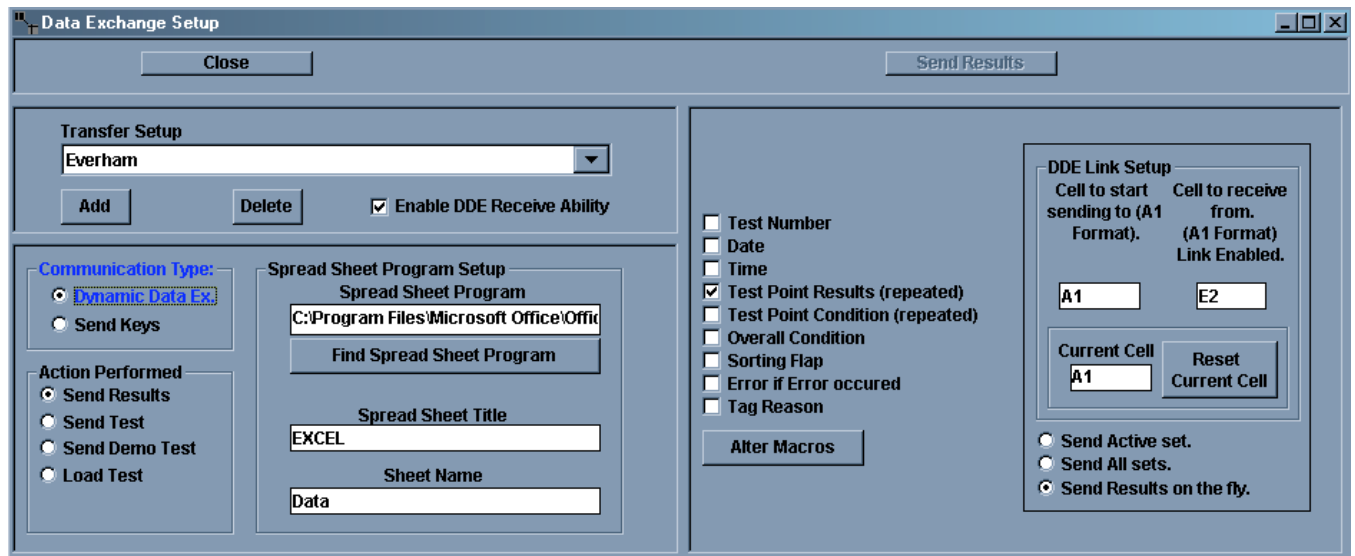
Data Exchange Setup

Close

Send Results

Transfer Setup

Everham

Add

Delete

Enable DDE Receive Ability

Communication Type:

Dynamic Data Ex.

Send Keys

Action Performed

Send Results

Send Test

Send Demo Test

Load Test

Spread Sheet Program Setup

Spread Sheet Program

C:\Program Files\Microsoft Office\Offic

Find Spread Sheet Program

Spread Sheet Title

EXCEL

Sheet Name

Data

Test Number

Date

Time

Test Point Results (repeated)

Test Point Condition (repeated)

Overall Condition

Sorting Flap

Error if Error occured

Tag Reason

Alter Macros

DDE Link Setup

Cell to start sending to (A1 Format).

Cell to receive from. (A1 Format) Link Enabled.

A1

E2

Current Cell

A1

Reset Current Cell

Send Active set.

Send All sets.

Send Results on the fly.